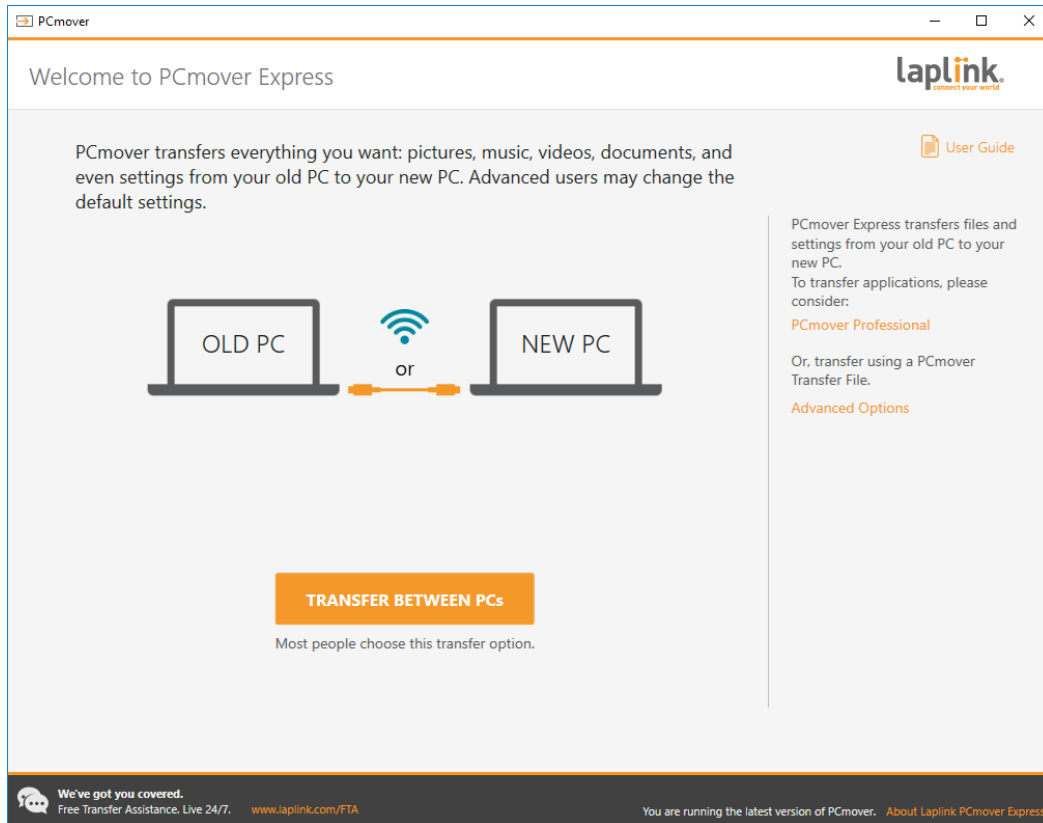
PCmover

Welcome to PCmover Express

laplink.
connect your world

PCmover transfers everything you want: pictures, music, videos, documents, and even settings from your old PC to your new PC. Advanced users may change the default settings.

User Guide

PCmover Express transfers files and settings from your old PC to your new PC.
To transfer applications, please consider:

PCmover Professional

Or, transfer using a PCmover Transfer File.

Advanced Options

OLD PC

or

NEW PC

TRANSFER BETWEEN PCs

Most people choose this transfer option.

We've got you covered.
Free Transfer Assistance. Live 24/7. www.laplink.com/FTA

You are running the latest version of PCmover. About Laplink PCmover Express